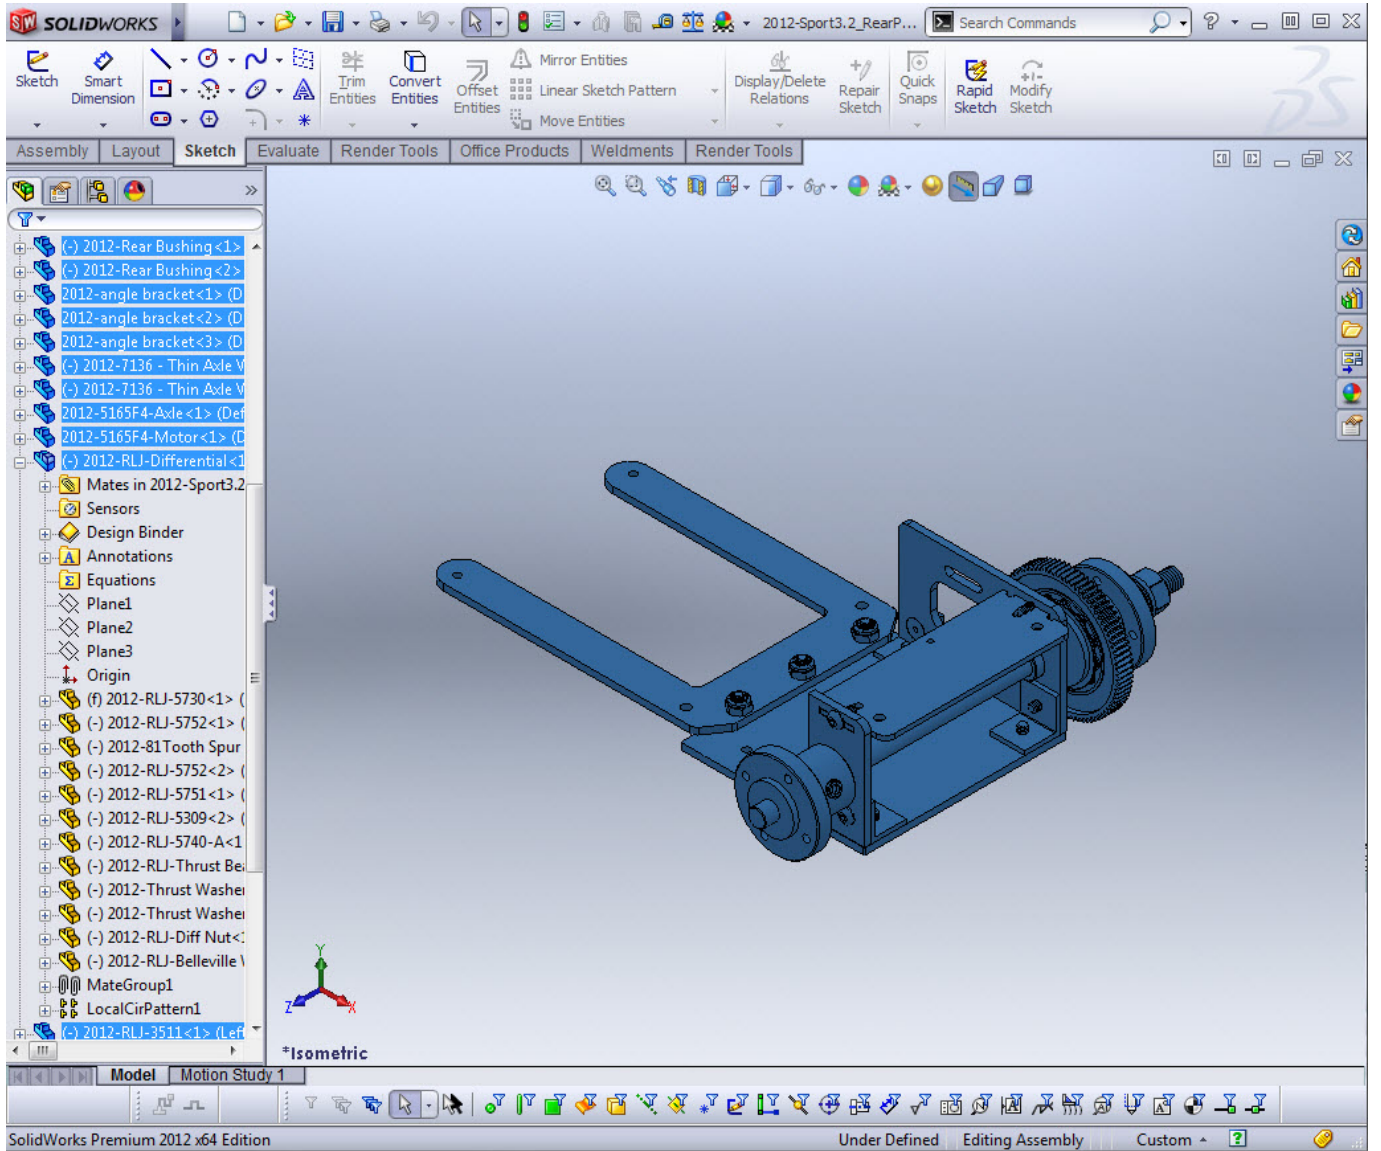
SOLIDWORKS 2012-Sport3.2_RearP... Search Commands

Sketch Smart Dimension Trim Entities Convert Entities Offset Entities Mirror Entities Linear Sketch Pattern Move Entities Display/Delete Relations Repair Sketch Quick Snaps Rapid Sketch Modify Sketch

Assembly Layout Sketch Evaluate Render Tools Office Products Weldments Render Tools

(-) 2012-Rear Bushing<1>
(-) 2012-Rear Bushing<2>
2012-angle bracket<1> (D
2012-angle bracket<2> (D
2012-angle bracket<3> (D
(-) 2012-7136 - Thin Axle V
(-) 2012-7136 - Thin Axle V
2012-5165F4-Axle<1> (Def
2012-5165F4-Motor<1> (D
(-) 2012-RLJ-Differential<1
Mates in 2012-Sport3.2
Sensors
Design Binder
Annotations
Equations
Plane1
Plane2
Plane3
Origin
(f) 2012-RLJ-5730<1> (
(-) 2012-RLJ-5752<1> (
(-) 2012-81Tooth Spur
(-) 2012-RLJ-5752<2> (
(-) 2012-RLJ-5751<1> (
(-) 2012-RLJ-5309<2> (
(-) 2012-RLJ-5740-A<1
(-) 2012-RLJ-Thrust Be
(-) 2012-Thrust Washe
(-) 2012-Thrust Washe
(-) 2012-RLJ-Diff Nut<
(-) 2012-RLJ-Belleville \
MateGroup1
LocalCirPattern1
(-) 2012-RLJ-3511<1> (Lef

Y
Z
X
*Isometric

Model Motion Study 1

SolidWorks Premium 2012 x64 Edition Under Defined Editing Assembly Custom